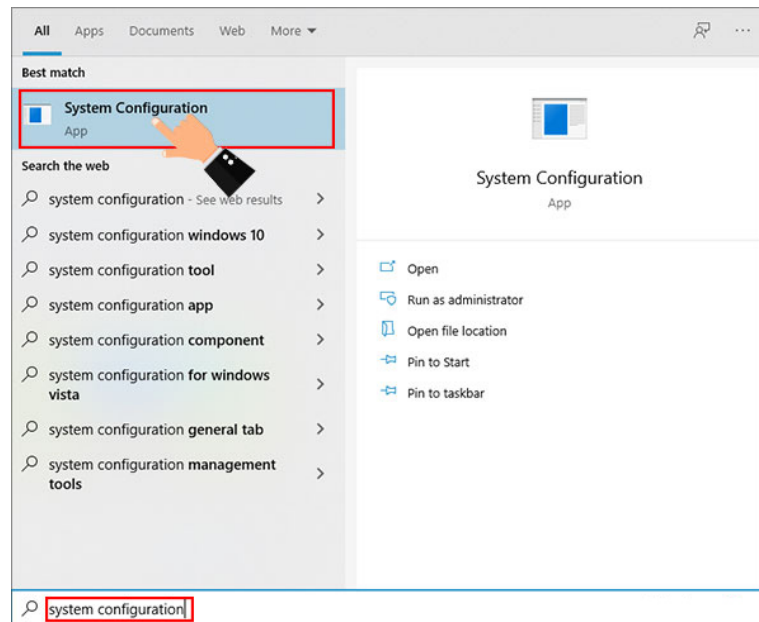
All Apps Documents Web More ▾

Best match

System Configuration
App

Search the web

system configuration - See web results

system configuration windows 10

system configuration tool

system configuration app

system configuration component

system configuration for windows vista

system configuration general tab

system configuration management tools

System Configuration
App

Open

Run as administrator

Open file location

Pin to Start

Pin to taskbar

system configuration